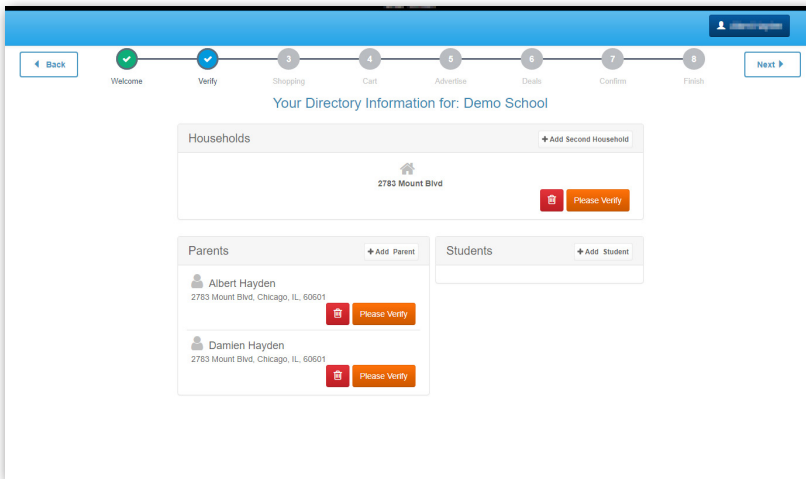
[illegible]

Back

Welcome

Verify

3
Shopping

4
Cart

5
Advertise

6
Deals

7
Confirm

8
Finish

Next

Your Directory Information for: Demo School

Households

+ Add Second Household

2783 Mount Blvd

Please Verify

Parents

+ Add Parent

Albert Hayden
2783 Mount Blvd, Chicago, IL, 60601

Please Verify

Damien Hayden
2783 Mount Blvd, Chicago, IL, 60601

Please Verify

Students

+ Add Student